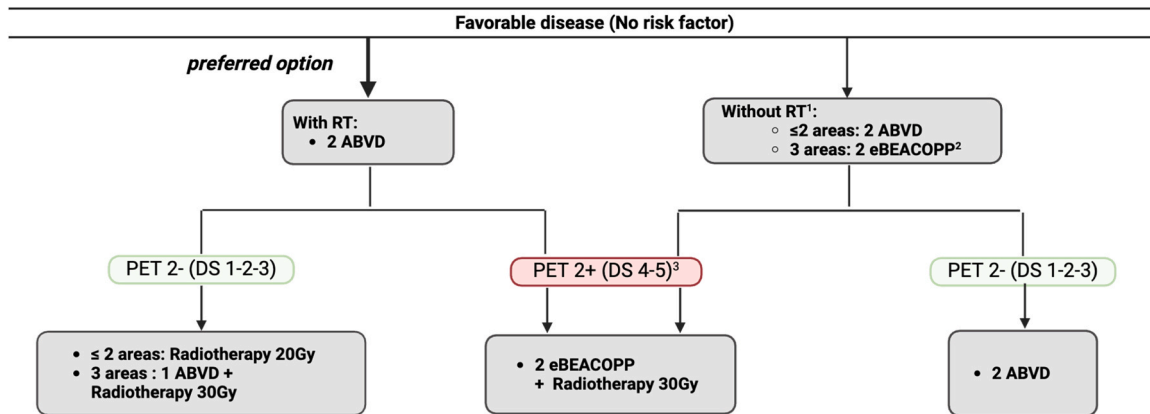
Favorable disease (No risk factor)

preferred option

With RT:
• 2 ABVD

Without RT$^1$:
○ ≤2 areas: 2 ABVD
○ 3 areas: 2 eBEACOPP$^2$

PET 2- (DS 1-2-3)

PET 2+ (DS 4-5)$^3$

PET 2- (DS 1-2-3)

• ≤ 2 areas: Radiotherapy 20Gy
• 3 areas : 1 ABVD + Radiotherapy 30Gy

• 2 eBEACOPP + Radiotherapy 30Gy

• 2 ABVD